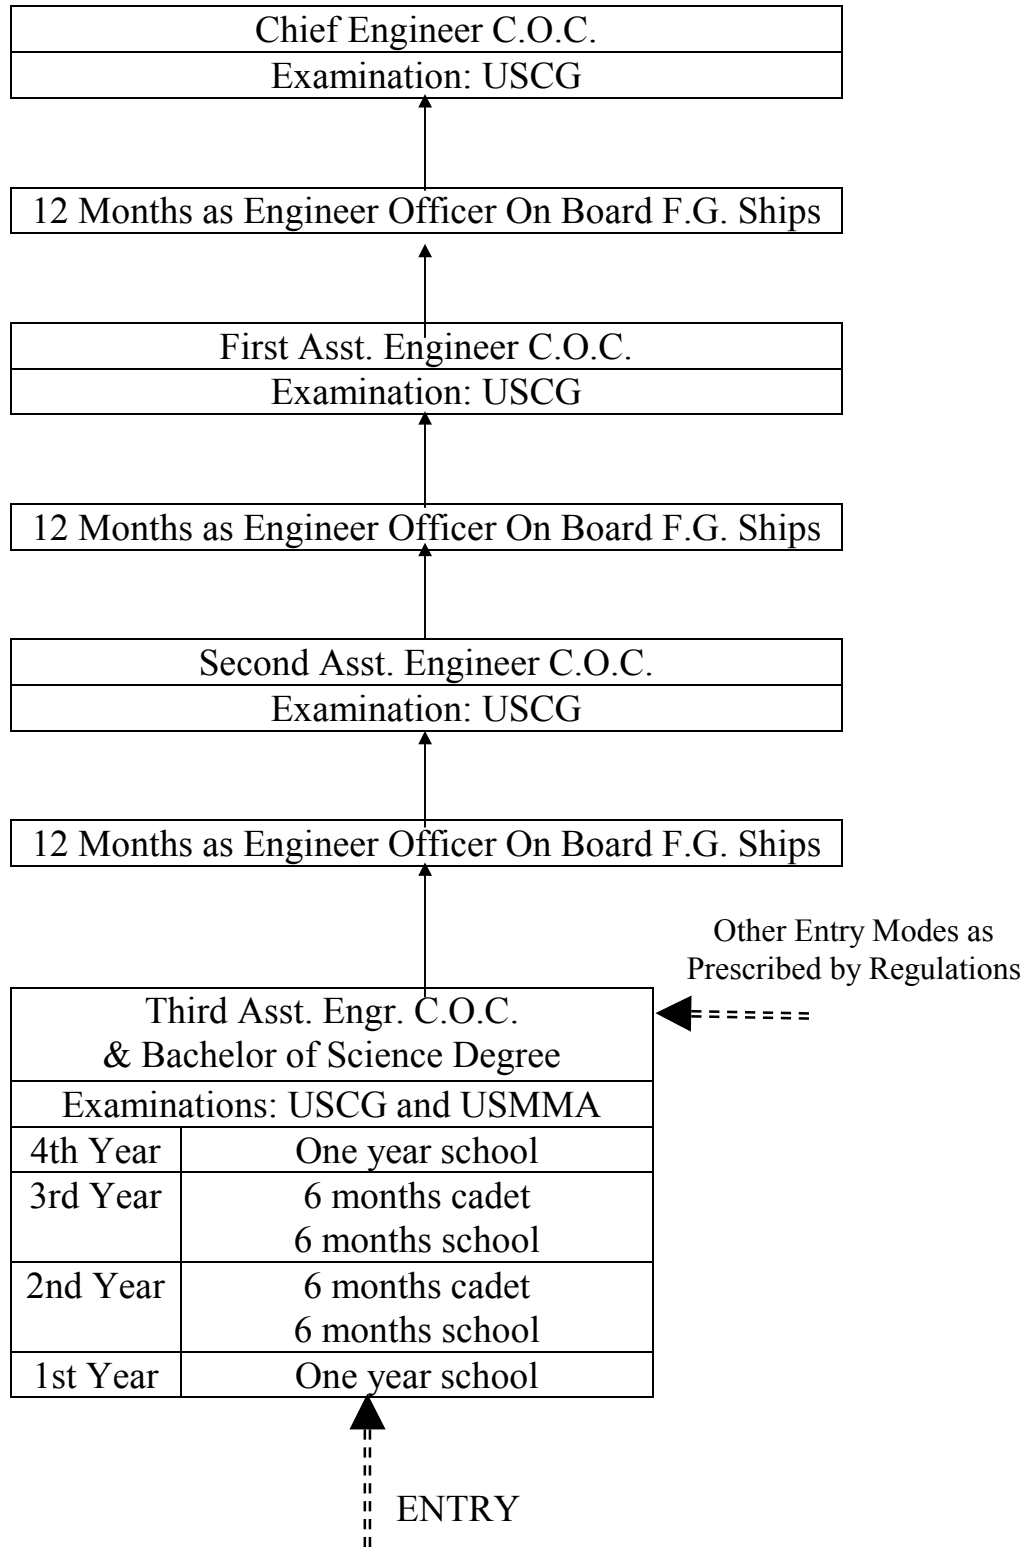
Chief Engineer C.O.C.
Examination: USCG

12 Months as Engineer Officer On Board F.G. Ships

First Asst. Engineer C.O.C.
Examination: USCG

12 Months as Engineer Officer On Board F.G. Ships

Second Asst. Engineer C.O.C.
Examination: USCG

12 Months as Engineer Officer On Board F.G. Ships

Other Entry Modes as Prescribed by Regulations

Third Asst. Engr. C.O.C.
& Bachelor of Science Degree
Examinations: USCG and USMMA

| 4th Year | One year school |
|---|---|
| 3rd Year | 6 months cadet 6 months school |
| 2nd Year | 6 months cadet 6 months school |
| 1st Year | One year school |

ENTRY